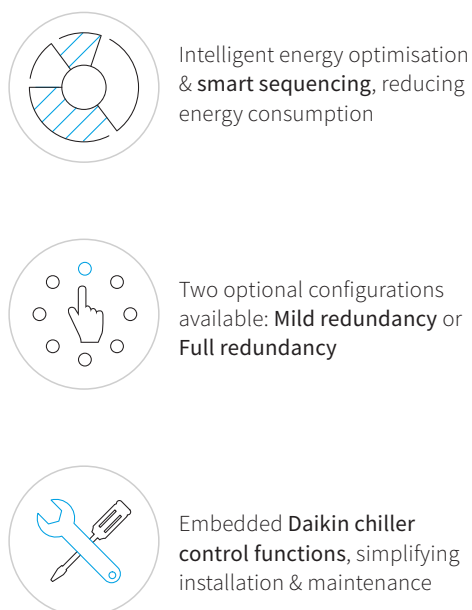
Intelligent energy optimisation & smart sequencing, reducing energy consumption

Two optional configurations available: Mild redundancy or Full redundancy

Embedded Daikin chiller control functions, simplifying installation & maintenance